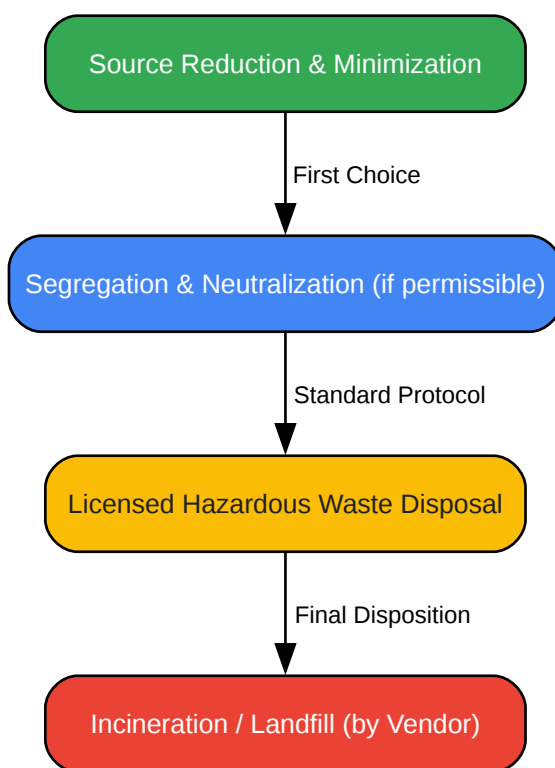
Source Reduction & Minimization

First Choice

Segregation & Neutralization (if permissible)

Standard Protocol

Licensed Hazardous Waste Disposal

Final Disposition

Incineration / Landfill (by Vendor)